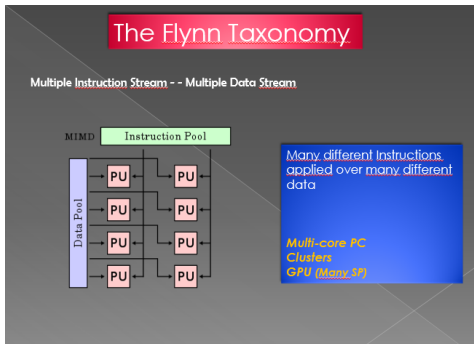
The Flynn Taxonomy

Multiple Instruction Stream - - Multiple Data Stream

MIMD

Instruction Pool

Data Pool

PU

PU

PU

PU

PU

PU

PU

PU

Many different Instructions applied over many different data

Multi-core PC
Clusters
GPU (Many SP)